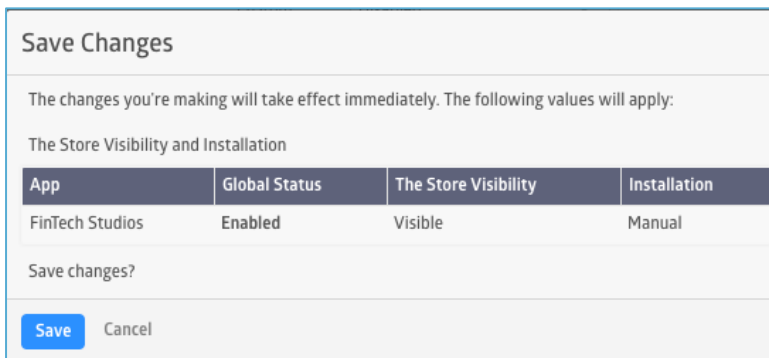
Save Changes

The changes you're making will take effect immediately. The following values will apply:

The Store Visibility and Installation

| App | Global Status | The Store Visibility | Installation |
|---|---|---|---|
| FinTech Studios | Enabled | Visible | Manual |

Save changes?

Save Cancel